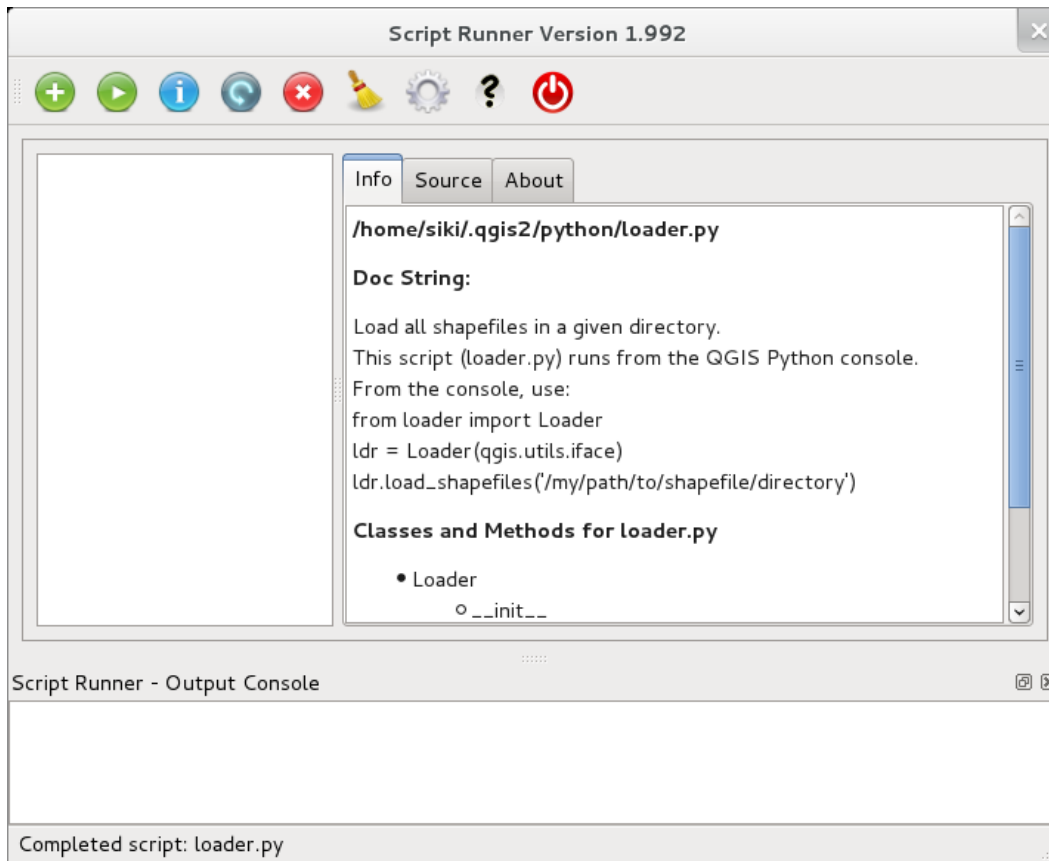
Script Runner Version 1.992

Info | Source | About

**/home/siki/.qgis2/python/loader.py**

**Doc String:**

Load all shapefiles in a given directory.
This script (loader.py) runs from the QGIS Python console.
From the console, use:
from loader import Loader
ldr = Loader(qgis.utils.iface)
ldr.load_shapefiles('/my/path/to/shapefile/directory')

**Classes and Methods for loader.py**

• Loader
 ○ __init__

Script Runner - Output Console

Completed script: loader.py